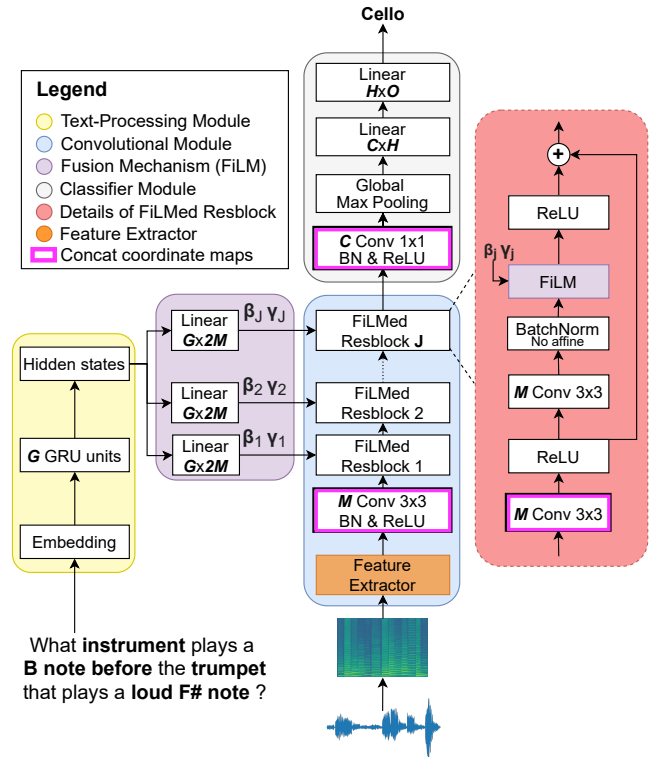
Cello

Legend
Text-Processing Module
Convolutional Module
Fusion Mechanism (FiLM)
Classifier Module
Details of FiLMed Resblock
Feature Extractor
Concat coordinate maps

Linear
**H**x**O**

Linear
**C**x**H**

Global
Max Pooling

**C** Conv 1x1
BN & ReLU

Hidden states

**G** GRU units

Embedding

Linear
**G**x**2M**

Linear
**G**x**2M**

Linear
**G**x**2M**

$\beta_J$ $\gamma_J$

$\beta_2$ $\gamma_2$

$\beta_1$ $\gamma_1$

FiLMed
Resblock **J**

FiLMed
Resblock 2

FiLMed
Resblock 1

**M** Conv 3x3
BN & ReLU

Feature
Extractor

+

ReLU

$\beta_j$ $\gamma_j$

FiLM

BatchNorm
No affine

**M** Conv 3x3

ReLU

**M** Conv 3x3

What **instrument** plays a **B note before** the **trumpet** that plays a **loud F# note** ?